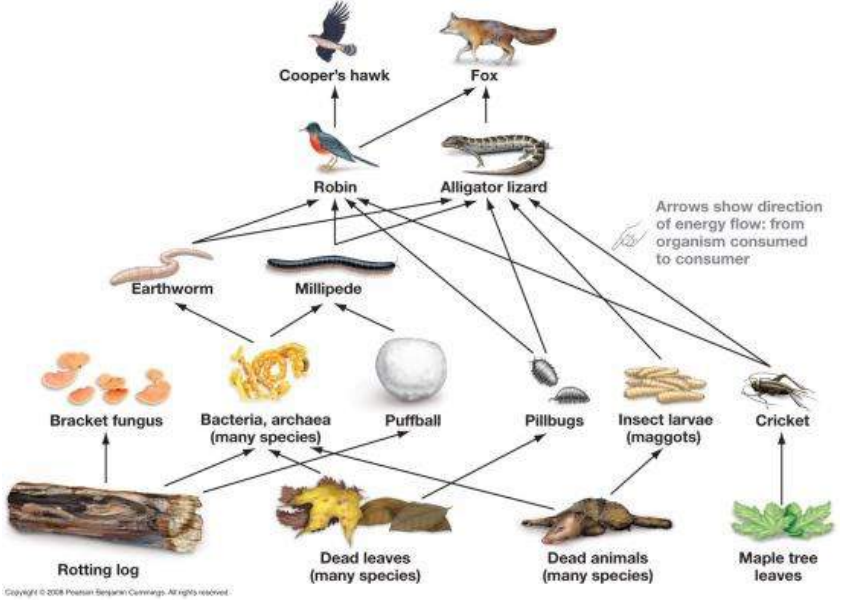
Cooper's hawk

Fox

Robin

Alligator lizard

Arrows show direction of energy flow: from organism consumed to consumer

Earthworm

Millipede

Bracket fungus

Bacteria, archaea (many species)

Puffball

Pillbugs

Insect larvae (maggots)

Cricket

Rotting log

Dead leaves (many species)

Dead animals (many species)

Maple tree leaves

Copyright © 2008 Pearson Benjamin Cummings. All rights reserved.